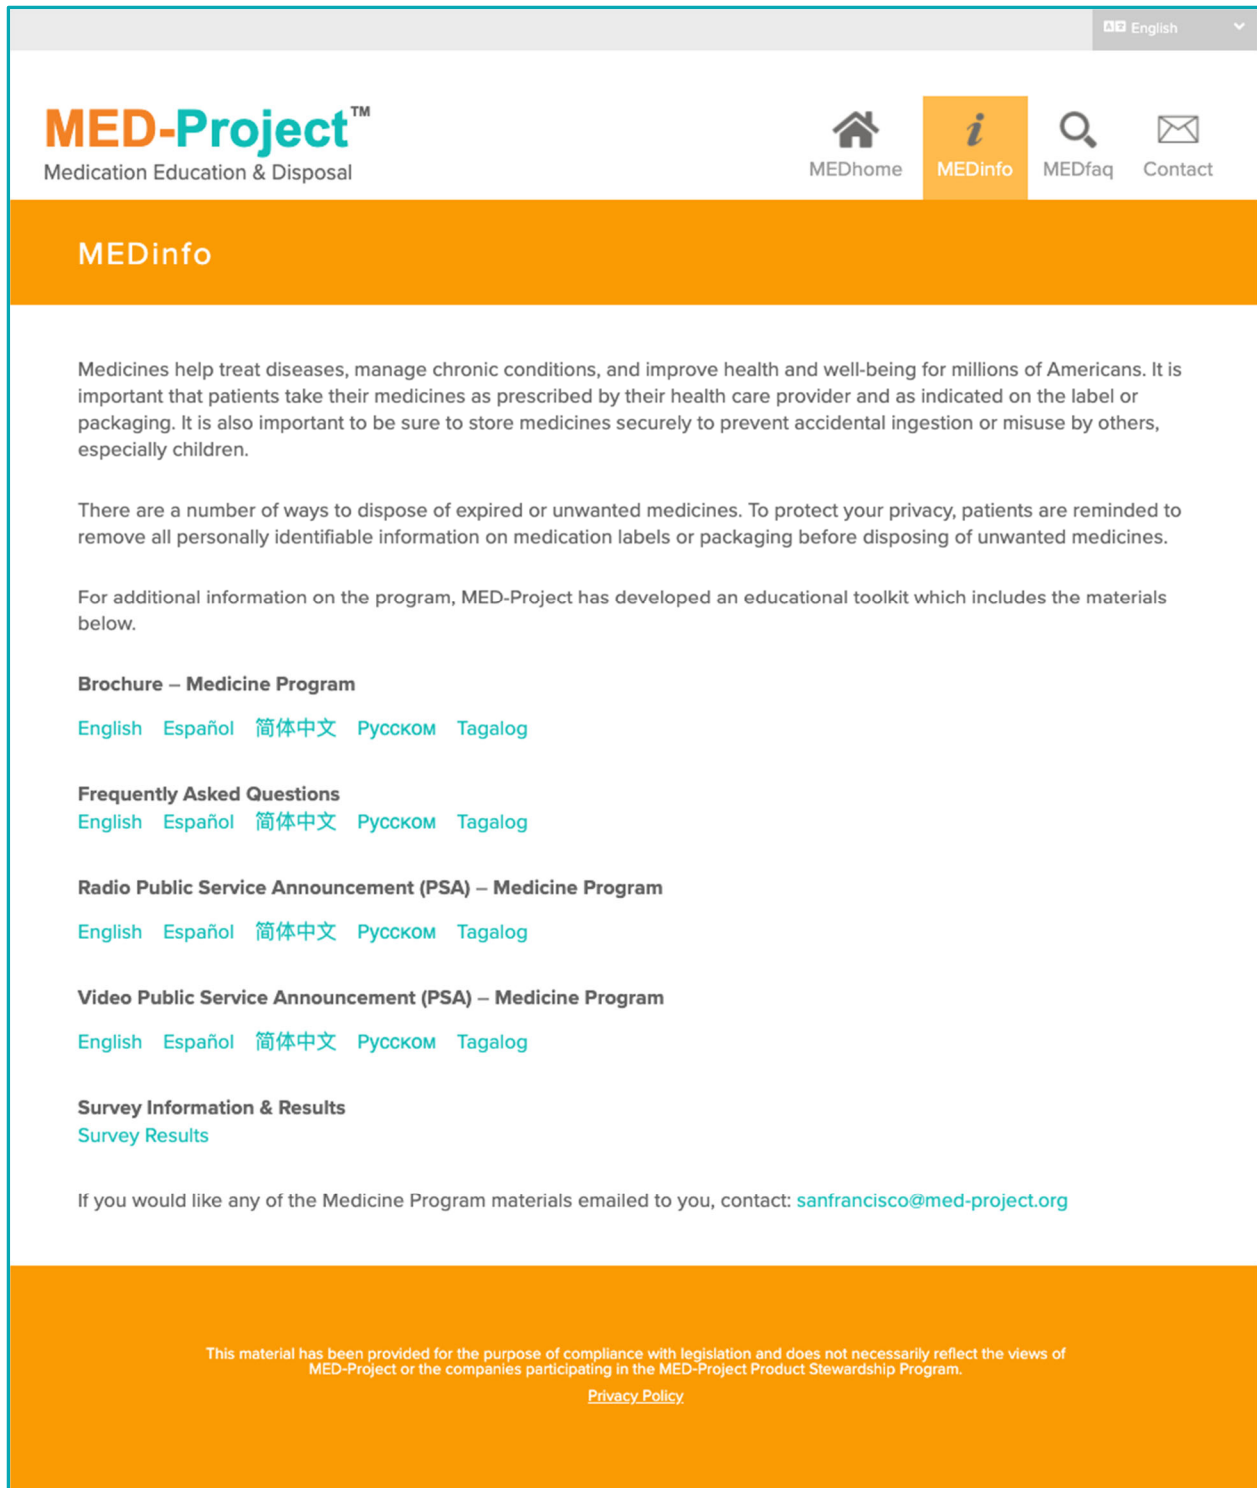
English

MED-Project™
Medication Education & Disposal

MEDhome MEDinfo MEDfaq Contact

MEDinfo

Medicines help treat diseases, manage chronic conditions, and improve health and well-being for millions of Americans. It is important that patients take their medicines as prescribed by their health care provider and as indicated on the label or packaging. It is also important to be sure to store medicines securely to prevent accidental ingestion or misuse by others, especially children.

There are a number of ways to dispose of expired or unwanted medicines. To protect your privacy, patients are reminded to remove all personally identifiable information on medication labels or packaging before disposing of unwanted medicines.

For additional information on the program, MED-Project has developed an educational toolkit which includes the materials below.

Brochure – Medicine Program

English Español 简体中文 Русском Tagalog

Frequently Asked Questions
English Español 简体中文 Русском Tagalog

Radio Public Service Announcement (PSA) – Medicine Program

English Español 简体中文 Русском Tagalog

Video Public Service Announcement (PSA) – Medicine Program

English Español 简体中文 Русском Tagalog

Survey Information & Results
Survey Results

If you would like any of the Medicine Program materials emailed to you, contact: sanfrancisco@med-project.org

This material has been provided for the purpose of compliance with legislation and does not necessarily reflect the views of MED-Project or the companies participating in the MED-Project Product Stewardship Program.

Privacy Policy